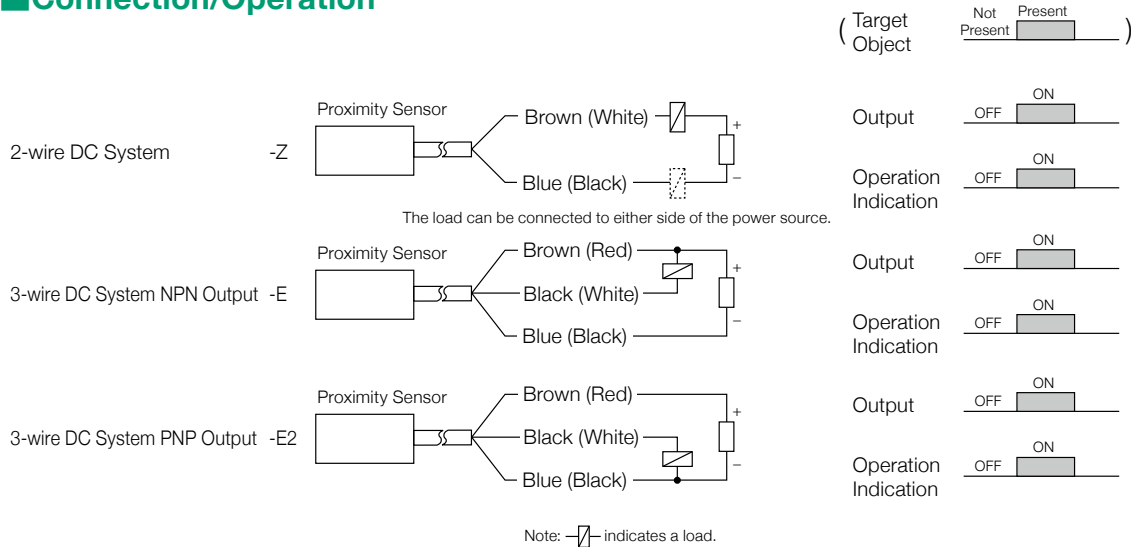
Connection/Operation

( Target Object  Not Present  Present )

Proximity Sensor
2-wire DC System -Z
Brown (White)
Blue (Black)
+
–
Output  OFF  ON
Operation Indication  OFF  ON

The load can be connected to either side of the power source.

Proximity Sensor
3-wire DC System NPN Output -E
Brown (Red)
Black (White)
Blue (Black)
+
–
Output  OFF  ON
Operation Indication  OFF  ON

Proximity Sensor
3-wire DC System PNP Output -E2
Brown (Red)
Black (White)
Blue (Black)
+
–
Output  OFF  ON
Operation Indication  OFF  ON

Note: indicates a load.